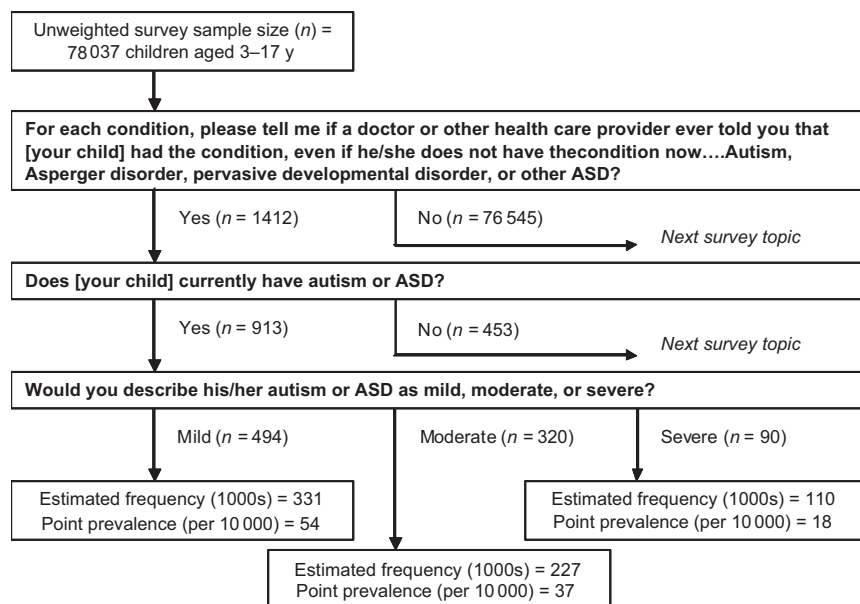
Unweighted survey sample size ($n$) = 78 037 children aged 3–17 y

For each condition, please tell me if a doctor or other health care provider ever told you that [your child] had the condition, even if he/she does not have thecondition now….Autism, Asperger disorder, pervasive developmental disorder, or other ASD?

Yes ($n$ = 1412)

No ($n$ = 76 545)

Next survey topic

Does [your child] currently have autism or ASD?

Yes ($n$ = 913)

No ($n$ = 453)

Next survey topic

Would you describe his/her autism or ASD as mild, moderate, or severe?

Mild ($n$ = 494)

Moderate ($n$ = 320)

Severe ($n$ = 90)

Estimated frequency (1000s) = 331
Point prevalence (per 10 000) = 54

Estimated frequency (1000s) = 110
Point prevalence (per 10 000) = 18

Estimated frequency (1000s) = 227
Point prevalence (per 10 000) = 37